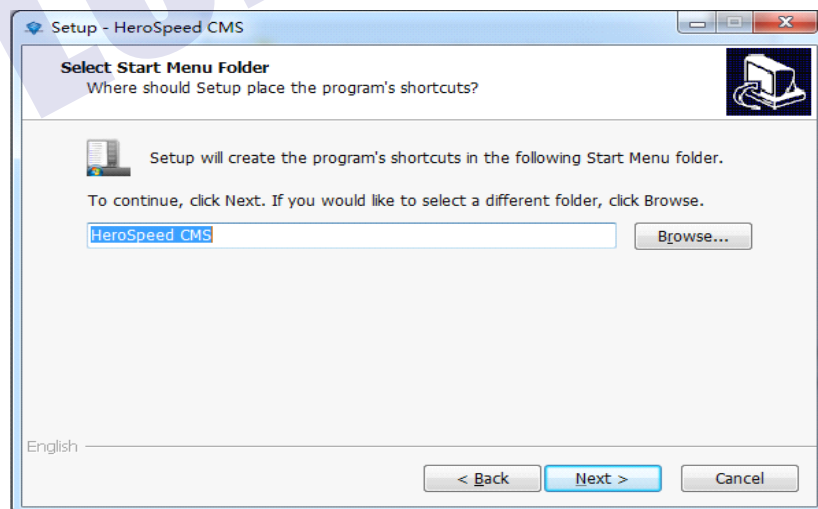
Setup - HeroSpeed CMS

Select Start Menu Folder
Where should Setup place the program's shortcuts?

Setup will create the program's shortcuts in the following Start Menu folder.

To continue, click Next. If you would like to select a different folder, click Browse.

HeroSpeed CMS

Browse...

English

< Back

Next >

Cancel